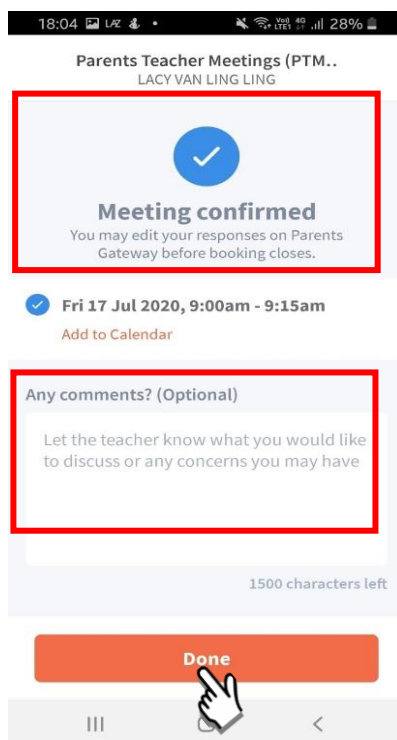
18:04 LAZ • Vo) LTE1 4G .ıll 28%

Parents Teacher Meetings (PTM..
LACY VAN LING LING

Meeting confirmed
You may edit your responses on Parents Gateway before booking closes.

Fri 17 Jul 2020, 9:00am - 9:15am
Add to Calendar

Any comments? (Optional)
Let the teacher know what you would like to discuss or any concerns you may have

1500 characters left

Done